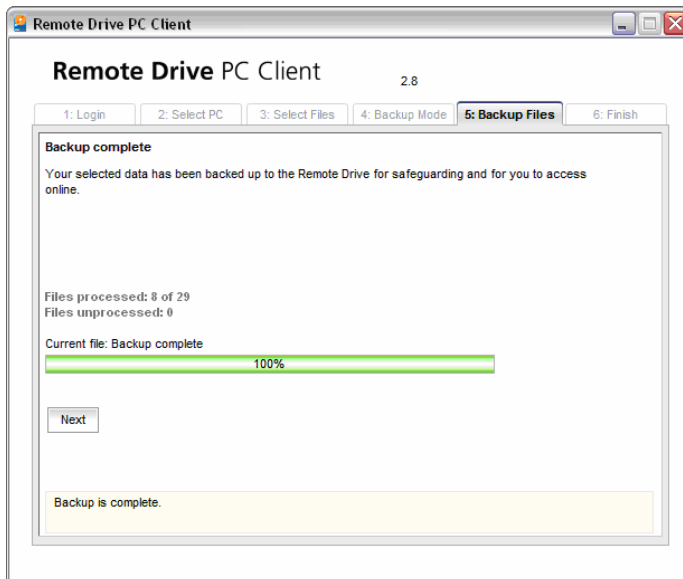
Remote Drive PC Client

Remote Drive PC Client 2.8

1: Login
2: Select PC
3: Select Files
4: Backup Mode
5: Backup Files
6: Finish

Backup complete

Your selected data has been backed up to the Remote Drive for safeguarding and for you to access online.

Files processed: 8 of 29
Files unprocessed: 0

Current file: Backup complete

100%

Next

Backup is complete.